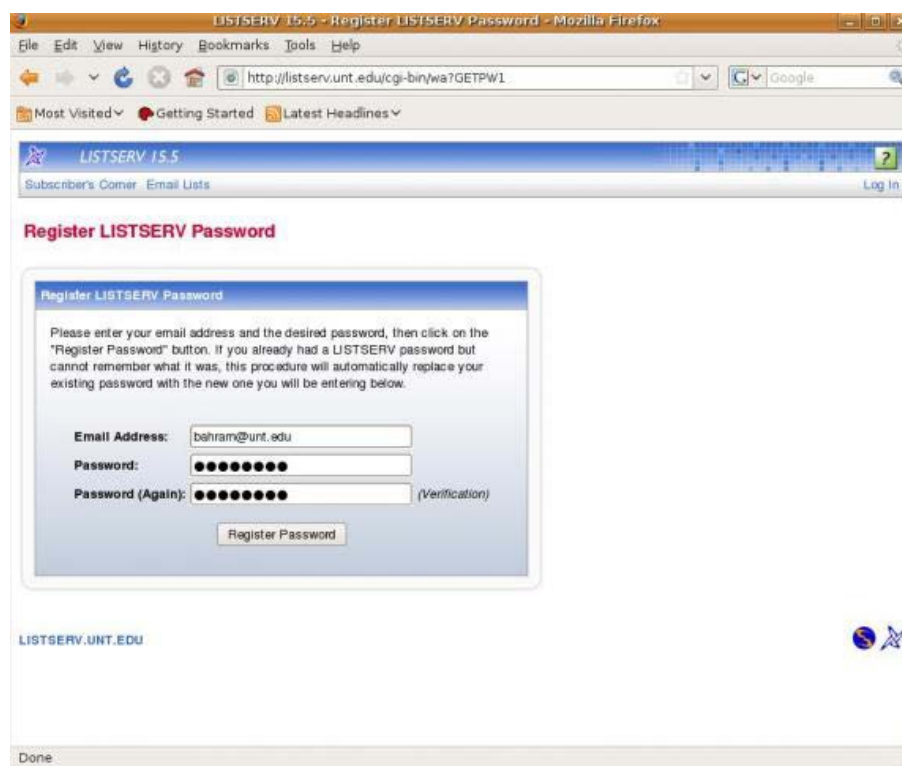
LISTSERV 15.5 - Register LISTSERV Password - Mozilla Firefox

File Edit View History Bookmarks Tools Help

http://listserv.unt.edu/cgi-bin/wa?GETPW1

Google

Most Visited Getting Started Latest Headlines

LISTSERV 15.5

?

Subscriber's Corner Email Lists

Log In

Register LISTSERV Password

Register LISTSERV Password

Please enter your email address and the desired password, then click on the "Register Password" button. If you already had a LISTSERV password but cannot remember what it was, this procedure will automatically replace your existing password with the new one you will be entering below.

Email Address: bahram@unt.edu

Password: ●●●●●●●●

Password (Again): ●●●●●●●● (Verification)

Register Password

LISTSERV.UNT.EDU

Done